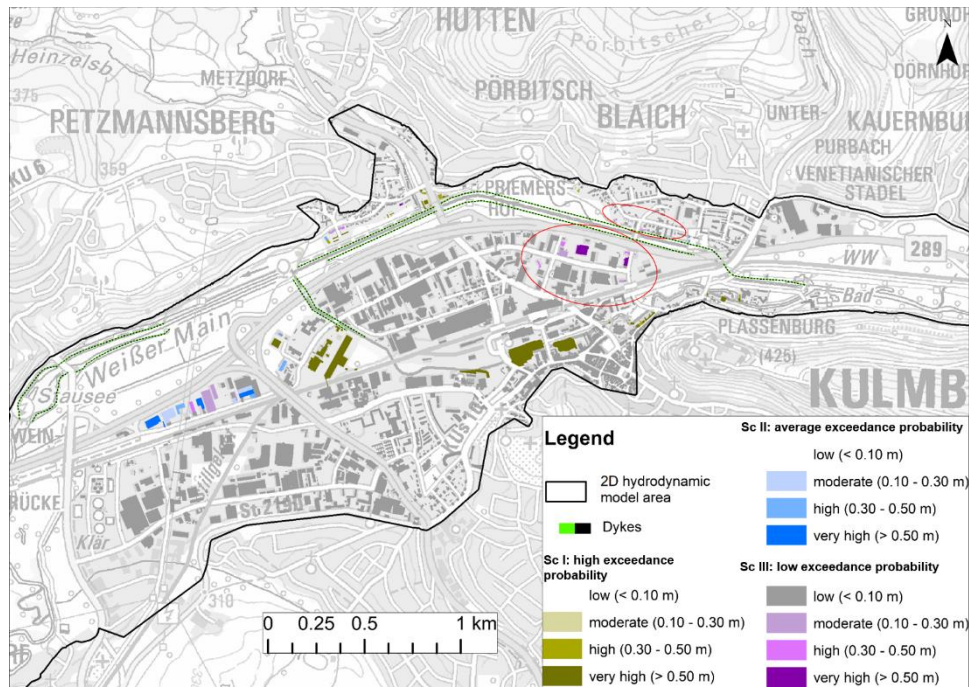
HUTTEN
GRUND
N
Heinzelsb
Pörbitscher
bach
METZDORF
DÖRNHOF
375
PÖRBITSCH
BLAICH
UNTER-
PETZMANNSBERG
KAUERNBU
PURBACH
359
VENETIANISCHER
KU 6
PRIEMERS-
STADEL
HOF
289
WW
Bad
Weißer Main
PLASSENBURG
(425)
KULMB
Sausee
WEIN
B 85
St 2190
RÜCKE
Klär
310

Legend
2D hydrodynamic model area
Dykes
Sc I: high exceedance probability
low (< 0.10 m)
moderate (0.10 - 0.30 m)
high (0.30 - 0.50 m)
very high (> 0.50 m)
Sc II: average exceedance probability
low (< 0.10 m)
moderate (0.10 - 0.30 m)
high (0.30 - 0.50 m)
very high (> 0.50 m)
Sc III: low exceedance probability
low (< 0.10 m)
moderate (0.10 - 0.30 m)
high (0.30 - 0.50 m)
very high (> 0.50 m)

0 0.25 0.5 1 km